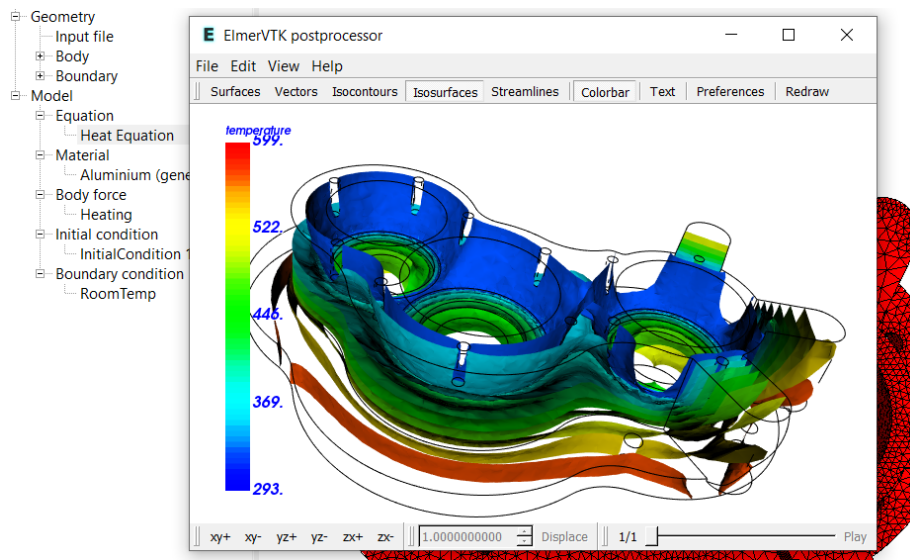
Geometry
Input file
Body
Boundary
Model
Equation
Heat Equation
Material
Aluminium (gene
Body force
Heating
Initial condition
InitialCondition 1
Boundary condition
RoomTemp

E ElmerVTK postprocessor
File Edit View Help
Surfaces Vectors Isocontours Isosurfaces Streamlines Colorbar Text Preferences Redraw

temperature
599.
522.
446.
369.
293.

xy+ xy- yz+ yz- zx+ zx- 1.0000000000 Displace 1/1 Play